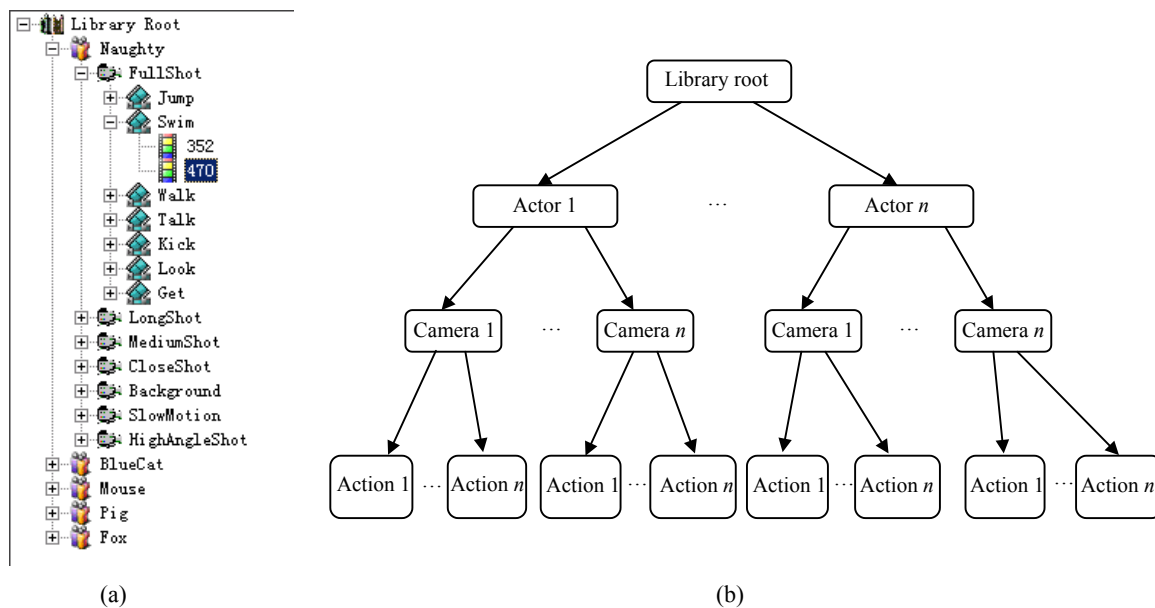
Library Root
Naughty
FullShot
Jump
Swim
352
470
Walk
Talk
Kick
Look
Get
LongShot
MediumShot
CloseShot
Background
SlowMotion
HighAngleShot
BlueCat
Mouse
Pig
Fox

Library root

Actor 1 … Actor *n*

Camera 1 … Camera *n* Camera 1 … Camera *n*

Action 1 … Action *n* Action 1 … Action *n* Action 1 … Action *n* Action 1 … Action *n*

(a)

(b)